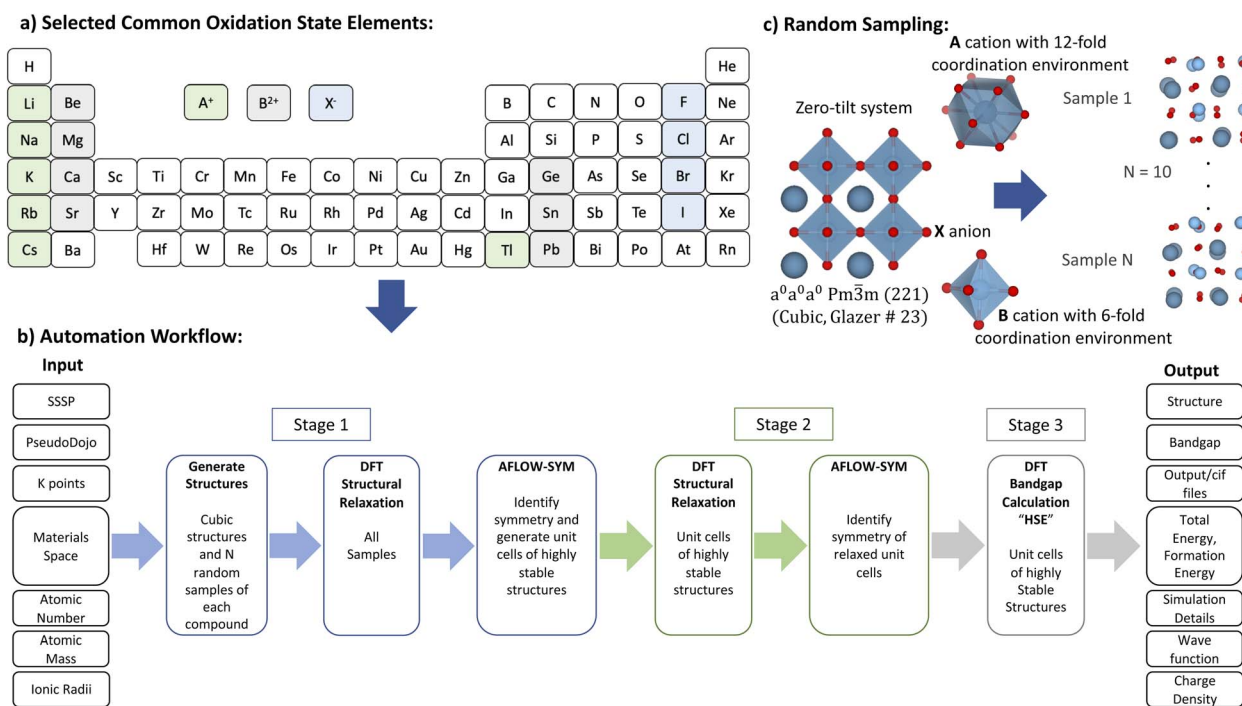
a) Selected Common Oxidation State Elements:

H He
Li Be $A^+$ $B^{2+}$ $X^-$ B C N O F Ne
Na Mg Al Si P S Cl Ar
K Ca Sc Ti Cr Mn Fe Co Ni Cu Zn Ga Ge As Se Br Kr
Rb Sr Y Zr Mo Tc Ru Rh Pd Ag Cd In Sn Sb Te I Xe
Cs Ba Hf W Re Os Ir Pt Au Hg Tl Pb Bi Po At Rn

c) Random Sampling:

A cation with 12-fold coordination environment

Zero-tilt system

Sample 1

N = 10

X anion

Sample N

$a^0a^0a^0$ $Pm\bar{3}m$ (221) (Cubic, Glazer # 23)

B cation with 6-fold coordination environment

b) Automation Workflow:

Input
SSSP
PseudoDojo
K points
Materials Space
Atomic Number
Atomic Mass
Ionic Radii

Stage 1
Generate Structures
Cubic structures and N random samples of each compound

DFT Structural Relaxation
All Samples

AFLOW-SYM
Identify symmetry and generate unit cells of highly stable structures

Stage 2
DFT Structural Relaxation
Unit cells of highly stable structures

AFLOW-SYM
Identify symmetry of relaxed unit cells

Stage 3
DFT Bandgap Calculation "HSE"
Unit cells of highly Stable Structures

Output
Structure
Bandgap
Output/cif files
Total Energy, Formation Energy
Simulation Details
Wave function
Charge Density